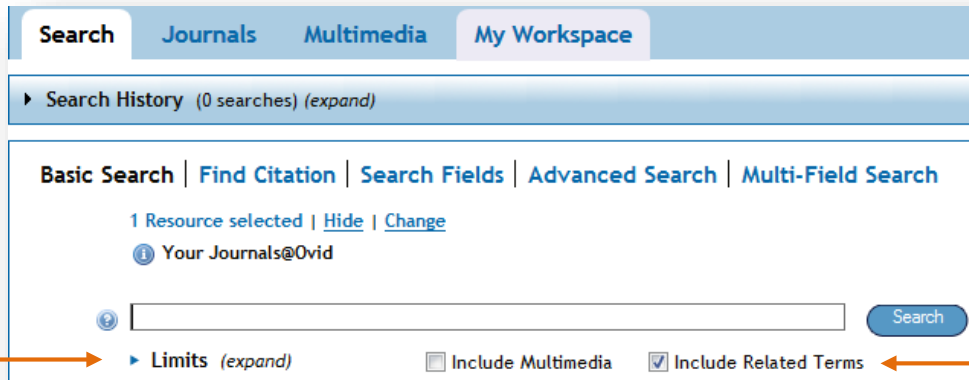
Search | Journals | Multimedia | My Workspace

Search History (0 searches) (expand)

Basic Search | Find Citation | Search Fields | Advanced Search | Multi-Field Search

1 Resource selected | Hide | Change

Your Journals@Ovid

Search

Limits (expand)

Include Multimedia

Include Related Terms